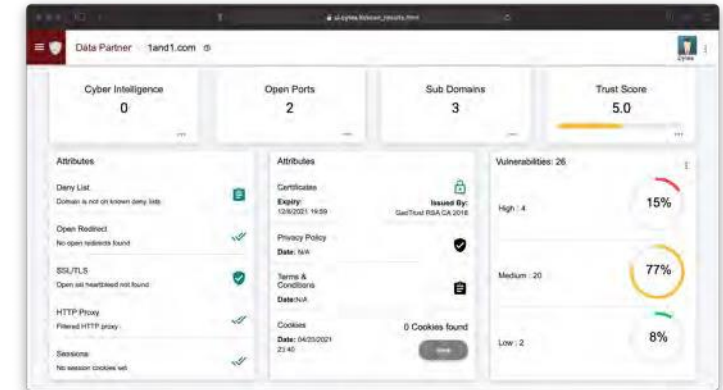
Data Partner 1and1.com

Cyber Intelligence
0

Open Ports
2

Sub Domains
3

Trust Score
5.0

Attributes

Deny List
Domain is not on known deny lists

Open Redirect
No open redirects found

SSL/TLS
Open ssl heartbleed not found

HTTP Proxy
Filtered HTTP proxy

Sessions
No session cookies set

Attributes

Certificates
Expiry: 12/6/2021 19:59
Issued By: GeoTrust RSA CA 2018

Privacy Policy
Date: N/A

Terms & Conditions
Date: N/A

Cookies
0 Cookies found
Date: 04/20/2021 23:40

Vulnerabilities: 26

High : 4
15%

Medium : 20
77%

Low : 2
8%